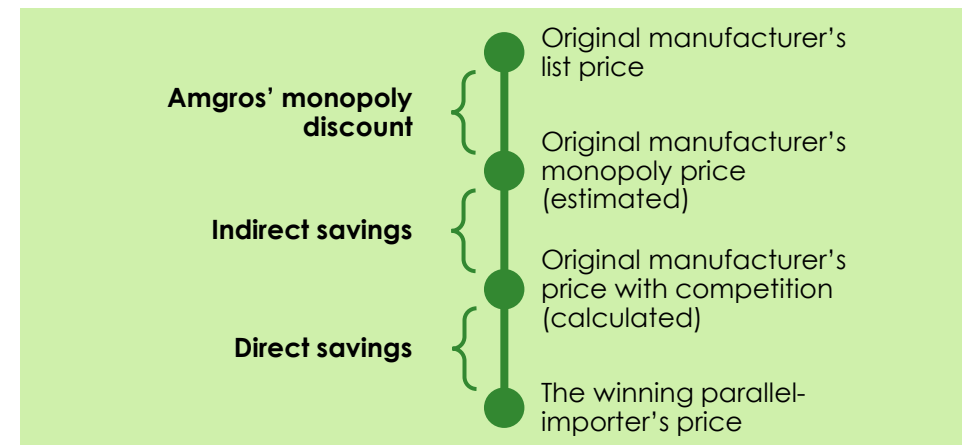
Original manufacturer's list price

Amgros' monopoly discount

Original manufacturer's monopoly price (estimated)

Indirect savings

Original manufacturer's price with competition (calculated)

Direct savings

The winning parallel-importer's price